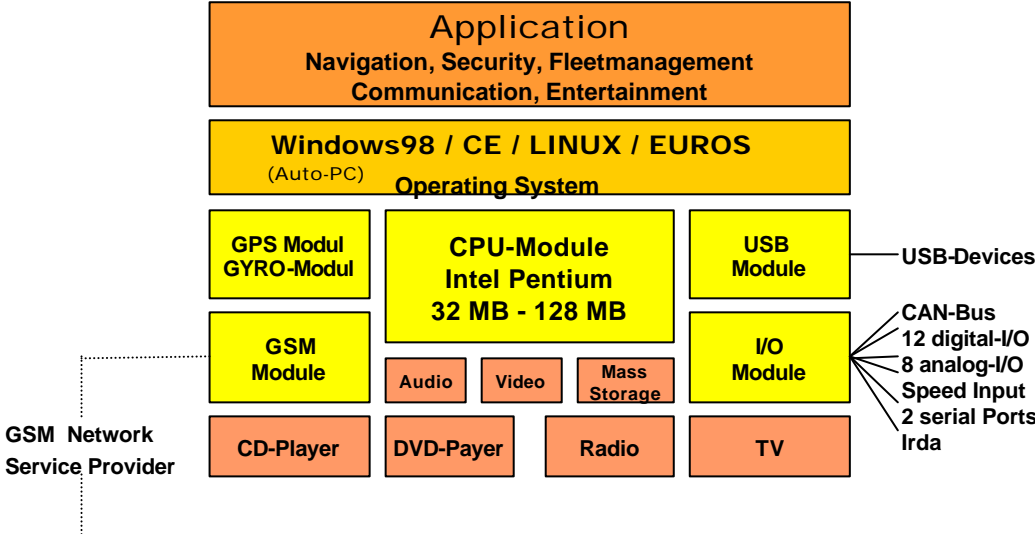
Application
Navigation, Security, Fleetmanagement
Communication, Entertainment

Windows98 / CE / LINUX / EUROS
(Auto-PC)
Operating System

GPS Modul
GYRO-Modul

CPU-Module
Intel Pentium
32 MB - 128 MB

USB
Module

USB-Devices

GSM
Module

Audio

Video

Mass
Storage

I/O
Module

CAN-Bus
12 digital-I/O
8 analog-I/O
Speed Input
2 serial Ports
Irda

GSM Network
Service Provider

CD-Player

DVD-Payer

Radio

TV